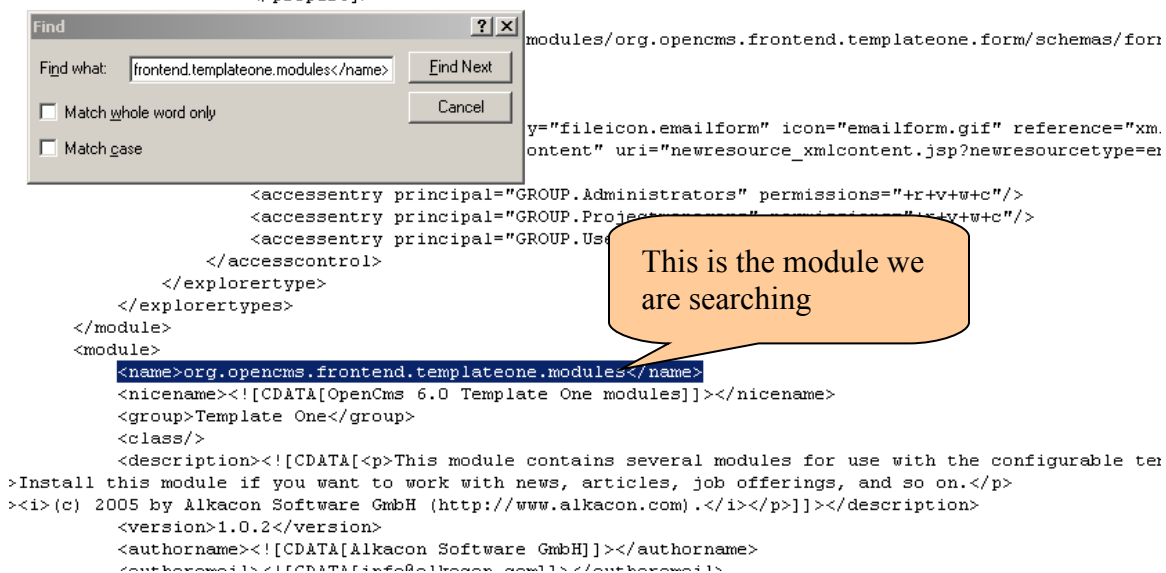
Find
?
X
Find what: frontend.templateone.modules</name>
Find Next
Cancel
Match whole word only
Match case

modules/org.opencms.frontend.templateone.form/schemas/for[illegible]

y="fileicon.emailform" icon="emailform.gif" reference="xm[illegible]
ontent" uri="newresource_xmlcontent.jsp?newresourcetype=e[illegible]
<accessentry principal="GROUP.Administrators" permissions="+r+v+w+c"/>
<accessentry principal="GROUP.Proje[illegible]"+r+v+w+c"/>
<accessentry principal="GROUP.Use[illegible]
</accesscontrol>
</explorertype>
</explorertypes>
</module>
<module>
<name>org.opencms.frontend.templateone.modules</name>
<nicename><![CDATA[OpenCms 6.0 Template One modules]]></nicename>
<group>Template One</group>
<class/>
<description><![CDATA[<p>This module contains several modules for use with the configurable te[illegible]
>Install this module if you want to work with news, articles, job offerings, and so on.</p>
><i>(c) 2005 by Alkacon Software GmbH (http://www.alkacon.com).</i></p>]]></description>
<version>1.0.2</version>
<authorname><![CDATA[Alkacon Software GmbH]]></authorname>
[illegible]

This is the module we are searching